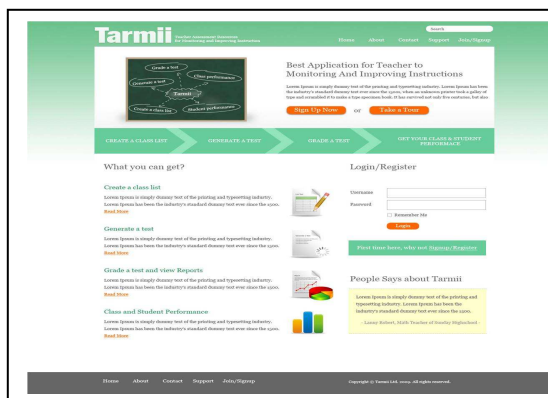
Tarmii

Teacher assessment Resources for Monitoring and Improving Instruction

Search

Home About Contact Support Join/Signup

Create a Test
Generate a test
Class performance
Tarmii
Create a class list
Student performance

Best Application for Teacher to Monitoring And Improving Instructions

Lorem Ipsum is simply dummy text of the printing and typesetting industry. Lorem Ipsum has been the industry's standard dummy text ever since the 1500s, when an unknown printer took a galley of type and scrambled it to make a type specimen book. It has survived not only five centuries, but also

Sign Up Now or Take a Tour

CREATE A CLASS LIST
GENERATE A TEST
GRADE A TEST
GET YOUR CLASS & STUDENT PERFORMANCE

What you can get?

Create a class list
Lorem Ipsum is simply dummy text of the printing and typesetting industry. Lorem Ipsum has been the industry's standard dummy text ever since the 1500.
Read More

Generate a test
Lorem Ipsum is simply dummy text of the printing and typesetting industry. Lorem Ipsum has been the industry's standard dummy text ever since the 1500.
Read More

Grade a test and view Reports
Lorem Ipsum is simply dummy text of the printing and typesetting industry. Lorem Ipsum has been the industry's standard dummy text ever since the 1500.
Read More

Class and Student Performance
Lorem Ipsum is simply dummy text of the printing and typesetting industry. Lorem Ipsum has been the industry's standard dummy text ever since the 1500.
Read More

Login/Register

Username
Password
Remember Me
Login

First time here, why not Signup/Register

People Says about Tarmii

Lorem Ipsum is simply dummy text of the printing and typesetting industry. Lorem Ipsum has been the industry's standard dummy text ever since the 1500s.

- Lance Robert, Math Teacher of Sunday Highschool -

Home About Contact Support Join/Signup

Copyright © Tarmii Ltd. 2009. All rights reserved.